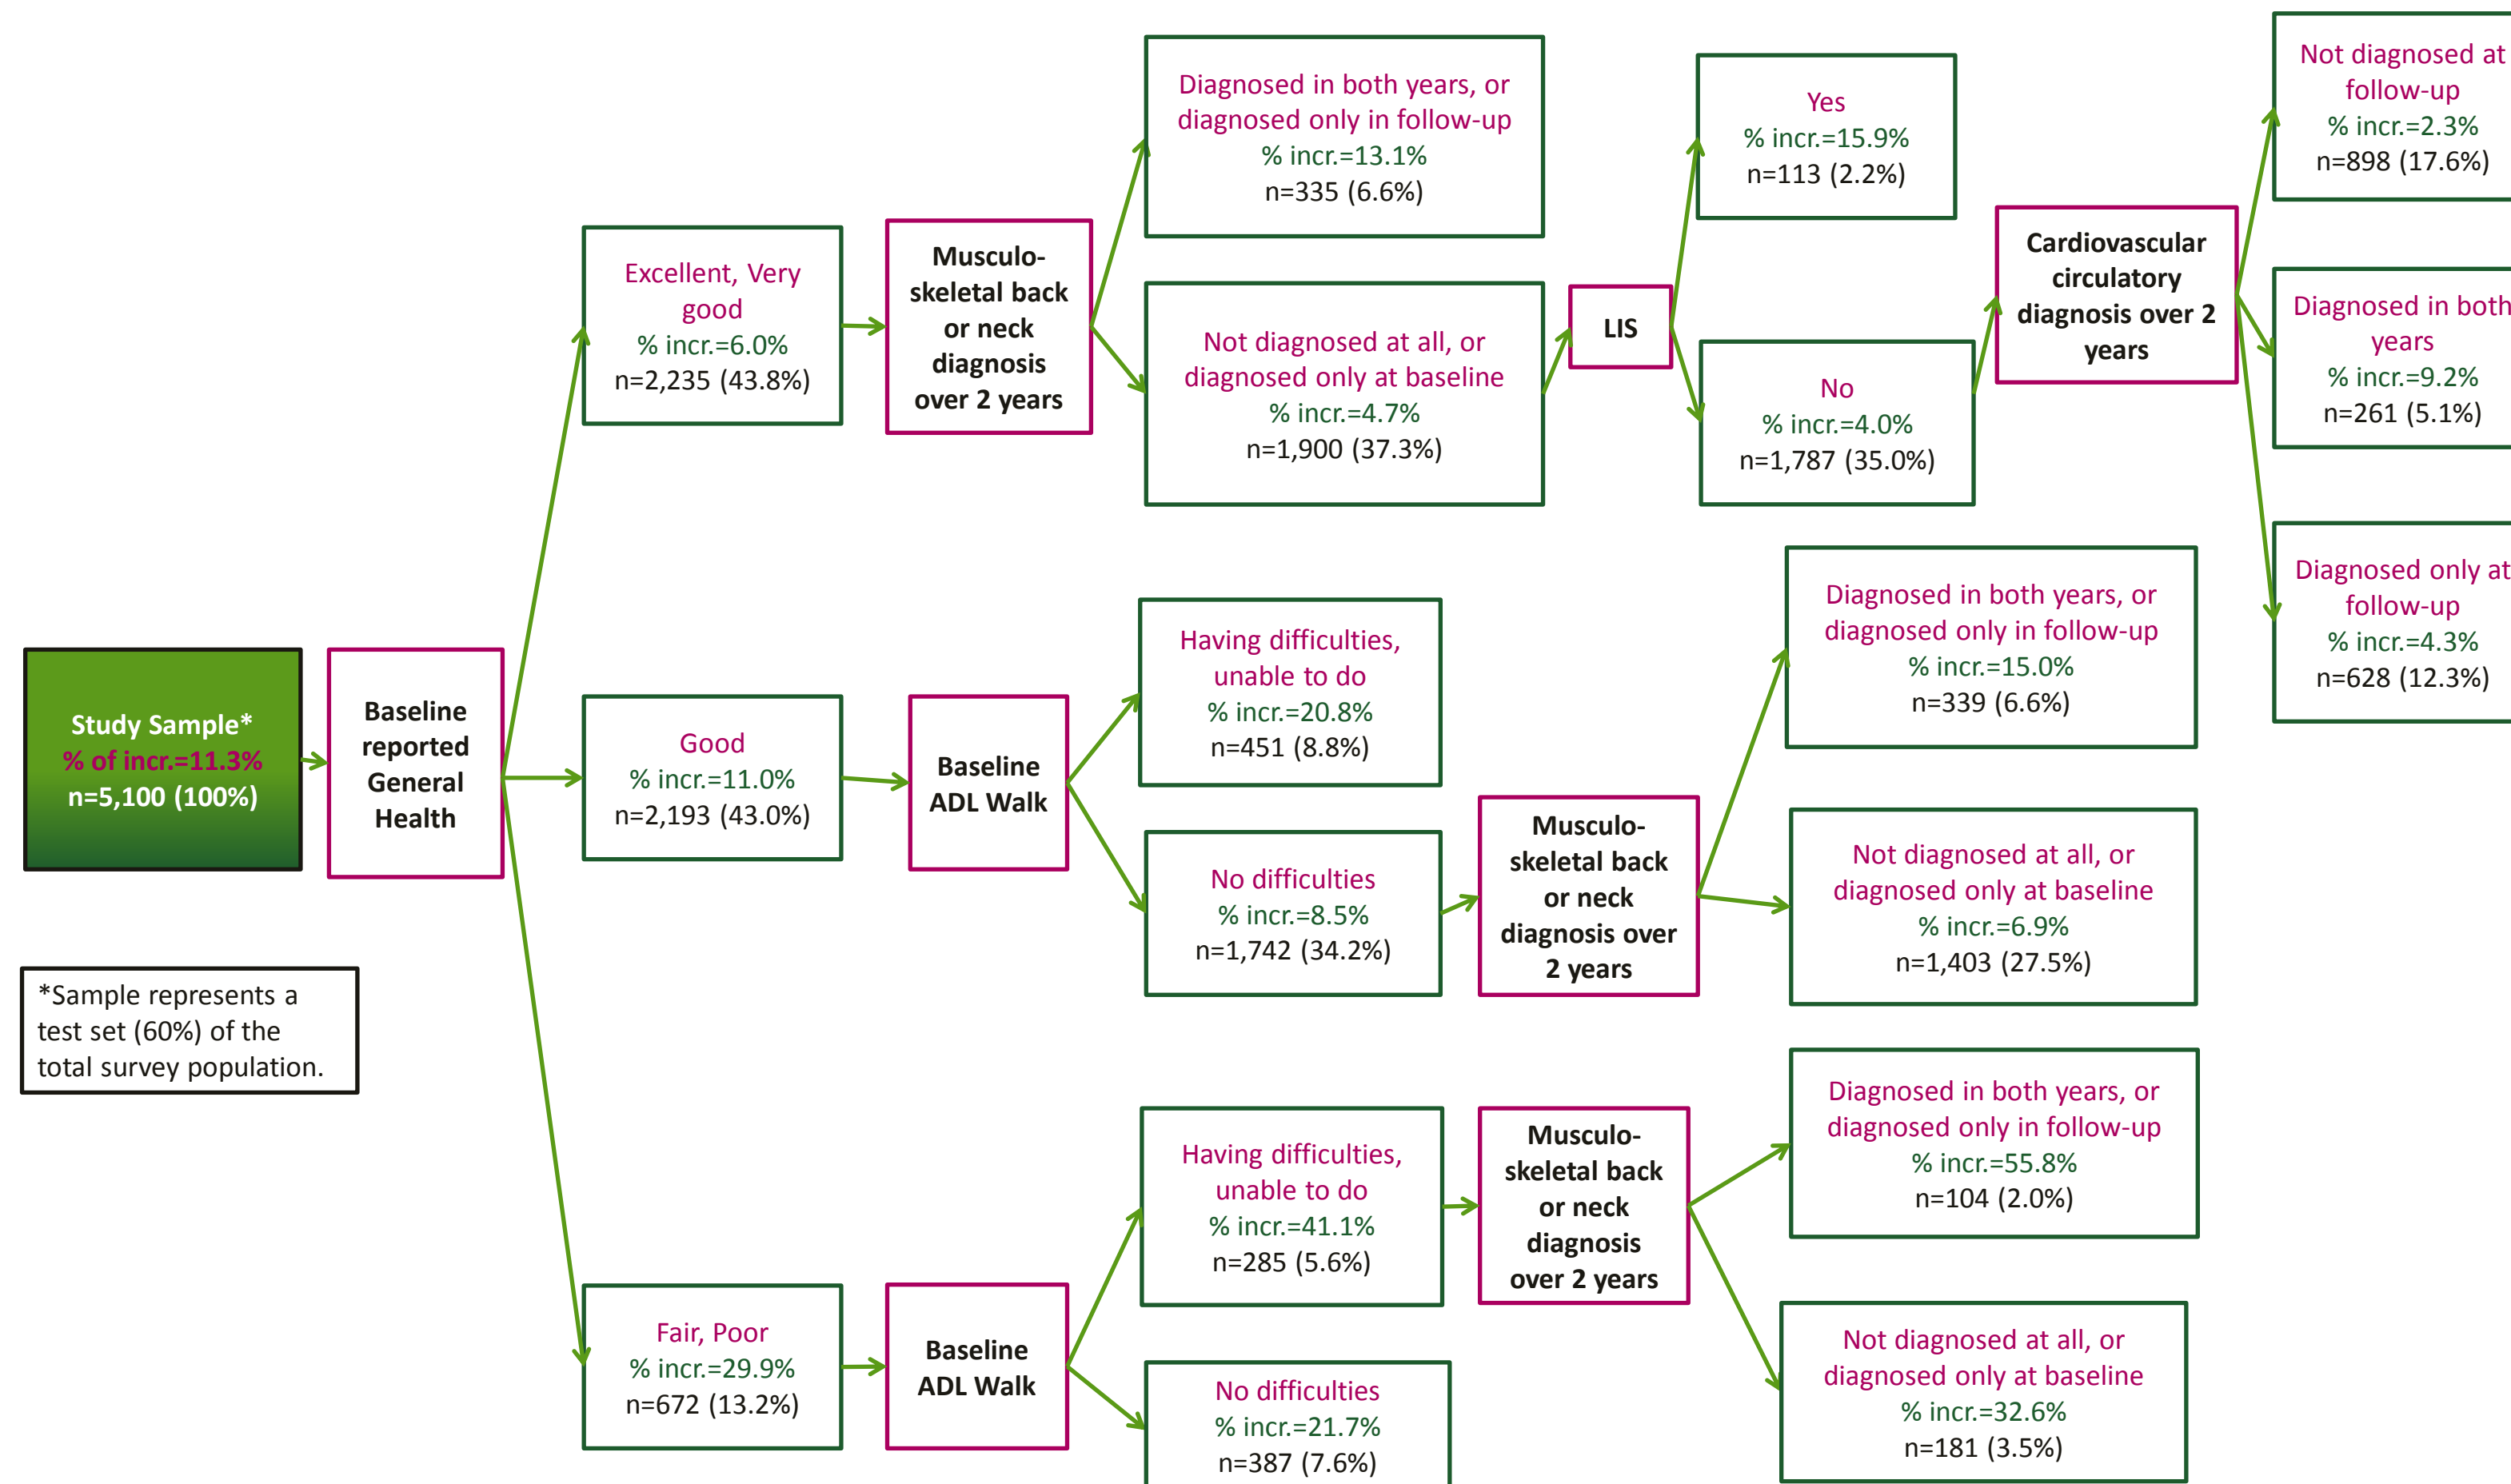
Study Sample*
% of incr.=11.3%
n=5,100 (100%)

Baseline reported General Health

Excellent, Very good
% incr.=6.0%
n=2,235 (43.8%)

Musculo-skeletal back or neck diagnosis over 2 years

Diagnosed in both years, or diagnosed only in follow-up
% incr.=13.1%
n=335 (6.6%)

Not diagnosed at all, or diagnosed only at baseline
% incr.=4.7%
n=1,900 (37.3%)

LIS

Yes
% incr.=15.9%
n=113 (2.2%)

No
% incr.=4.0%
n=1,787 (35.0%)

Cardiovascular circulatory diagnosis over 2 years

Not diagnosed at follow-up
% incr.=2.3%
n=898 (17.6%)

Diagnosed in both years
% incr.=9.2%
n=261 (5.1%)

Diagnosed only at follow-up
% incr.=4.3%
n=628 (12.3%)

Good
% incr.=11.0%
n=2,193 (43.0%)

Baseline ADL Walk

Having difficulties, unable to do
% incr.=20.8%
n=451 (8.8%)

No difficulties
% incr.=8.5%
n=1,742 (34.2%)

Musculo-skeletal back or neck diagnosis over 2 years

Diagnosed in both years, or diagnosed only in follow-up
% incr.=15.0%
n=339 (6.6%)

Not diagnosed at all, or diagnosed only at baseline
% incr.=6.9%
n=1,403 (27.5%)

*Sample represents a test set (60%) of the total survey population.

Fair, Poor
% incr.=29.9%
n=672 (13.2%)

Baseline ADL Walk

Having difficulties, unable to do
% incr.=41.1%
n=285 (5.6%)

No difficulties
% incr.=21.7%
n=387 (7.6%)

Musculo-skeletal back or neck diagnosis over 2 years

Diagnosed in both years, or diagnosed only in follow-up
% incr.=55.8%
n=104 (2.0%)

Not diagnosed at all, or diagnosed only at baseline
% incr.=32.6%
n=181 (3.5%)